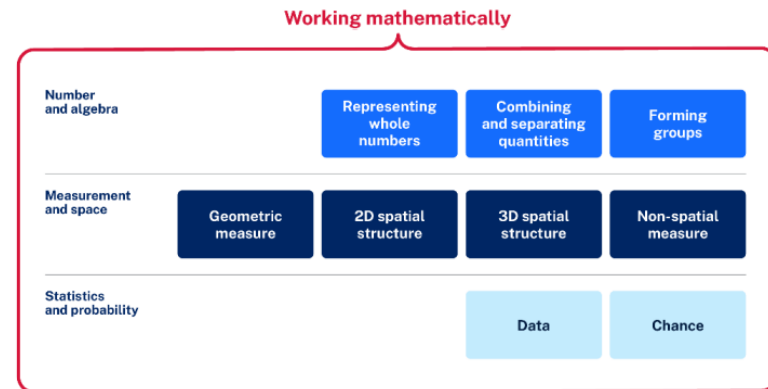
Working mathematically

Number and algebra

Representing whole numbers

Combining and separating quantities

Forming groups

Measurement and space

Geometric measure

2D spatial structure

3D spatial structure

Non-spatial measure

Statistics and probability

Data

Chance